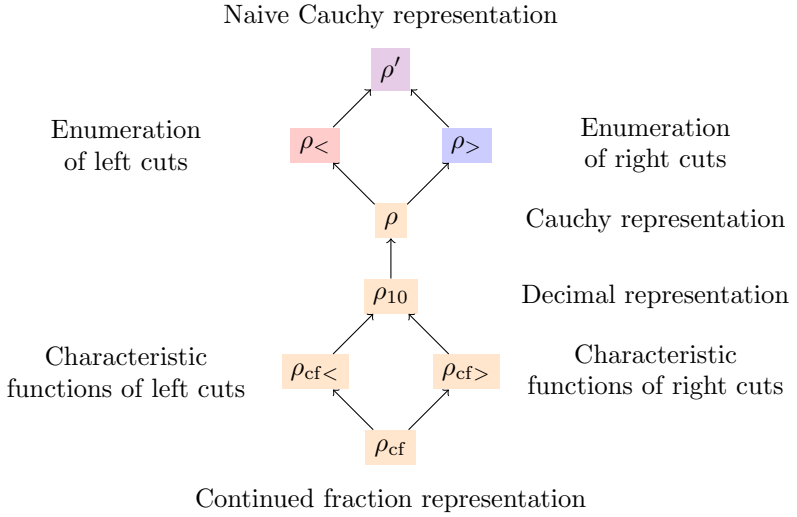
Naive Cauchy representation

$\rho'$

Enumeration of left cuts

$\rho_<$

$\rho_>$

Enumeration of right cuts

$\rho$

Cauchy representation

$\rho_{10}$

Decimal representation

Characteristic functions of left cuts

$\rho_{\mathrm{cf}<}$

$\rho_{\mathrm{cf}>}$

Characteristic functions of right cuts

$\rho_{\mathrm{cf}}$

Continued fraction representation